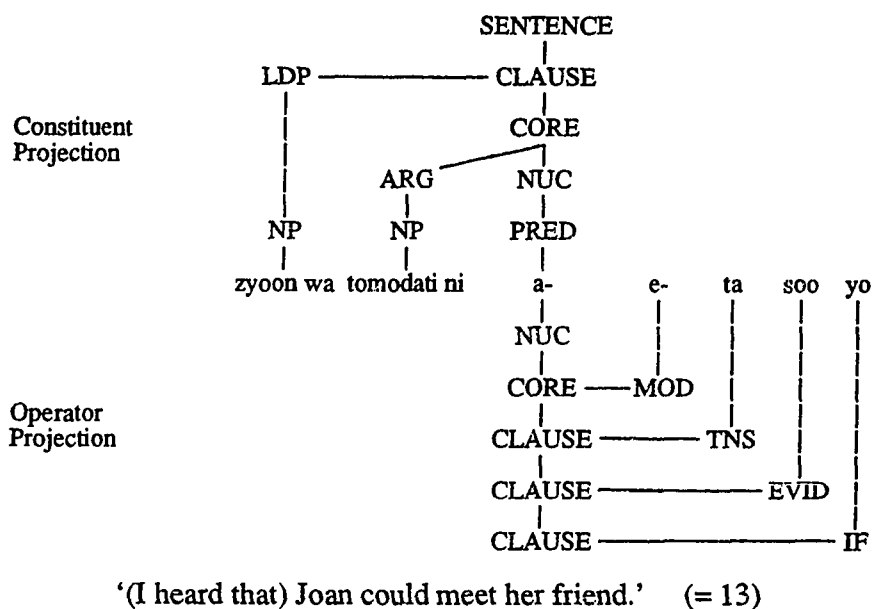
SENTENCE

LDP CLAUSE

Constituent Projection

CORE

ARG NUC

NP NP PRED

zyoon wa tomodati ni a- e- ta soo yo

NUC

CORE MOD

Operator Projection

CLAUSE TNS

CLAUSE EVID

CLAUSE IF

'(I heard that) Joan could meet her friend.' (= 13)